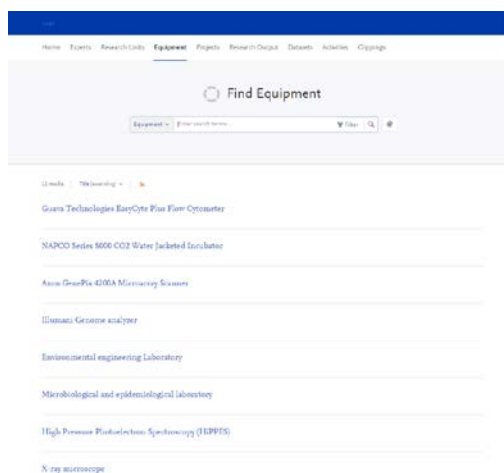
Home Experts Research Units Equipment Projects Research Output Datasets Activities Clippings

Find Equipment

Equipment Enter search terms... Filter

12 results Title (ascending)

Guava Technologies EasyCyte Plus Flow Cytometer

NAPCO Series 8000 CO2 Water Jacketed Incubator

Axon GenePix 4200A Microarray Scanner

Illumina Genome analyzer

Environmental engineering Laboratory

Microbiological and epidemiological laboratory

High Pressure Photoelectron Spectroscopy (HPPES)

X-ray microscope